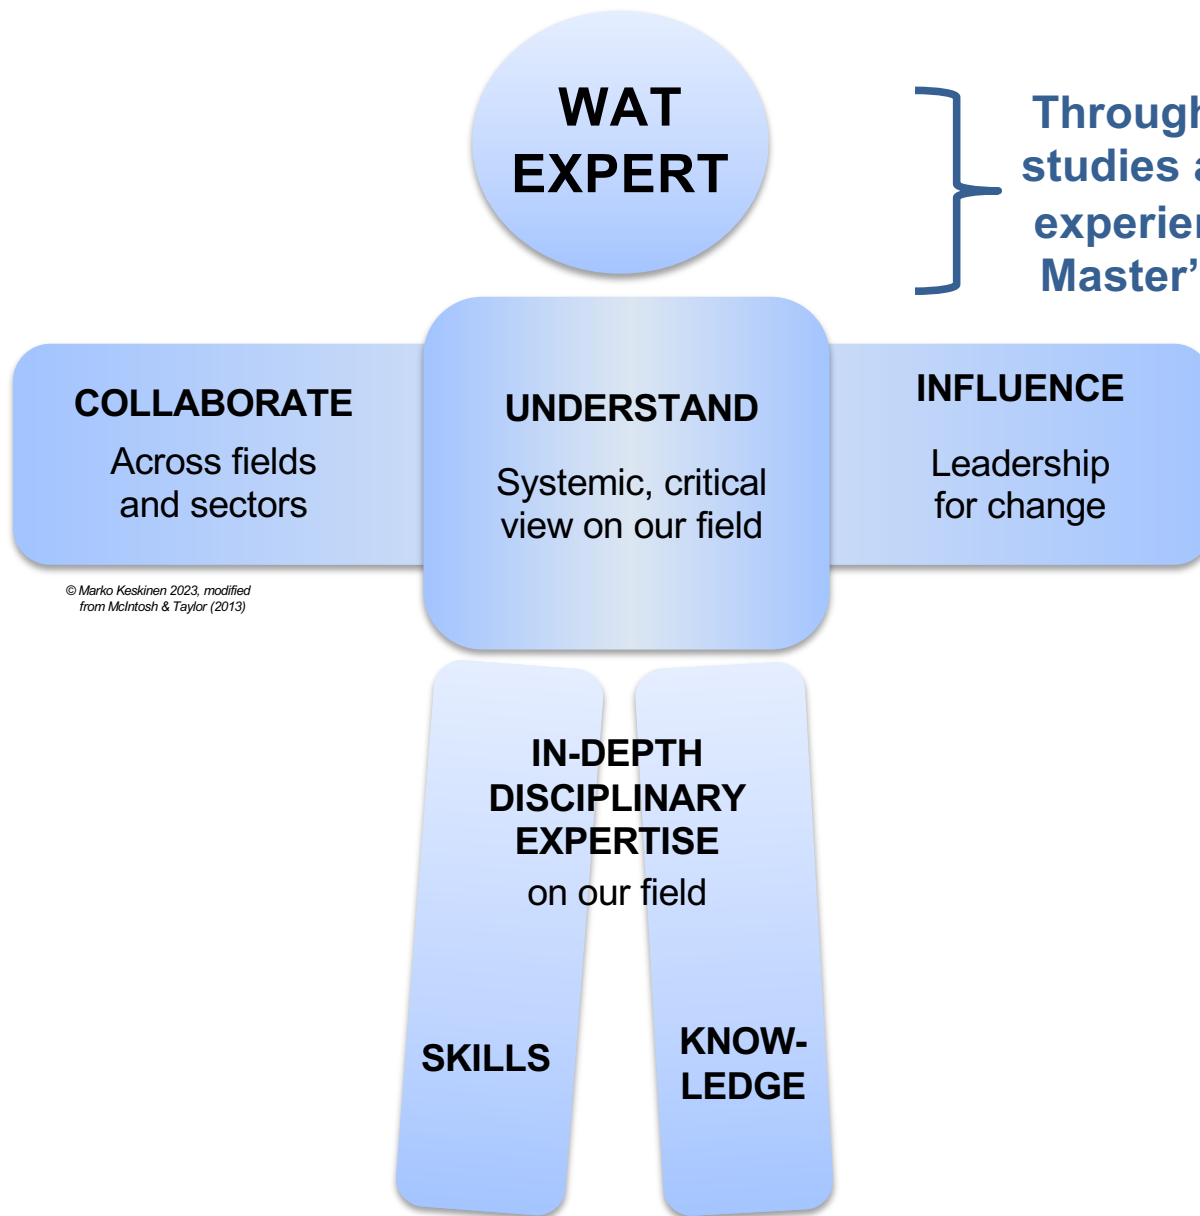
WAT EXPERT

Through studies a experien Master'

COLLABORATE

Across fields and sectors

UNDERSTAND

Systemic, critical view on our field

INFLUENCE

Leadership for change

© Marko Keskinen 2023, modified from McIntosh & Taylor (2013)

IN-DEPTH DISCIPLINARY EXPERTISE

on our field

SKILLS

KNOWLEDGE